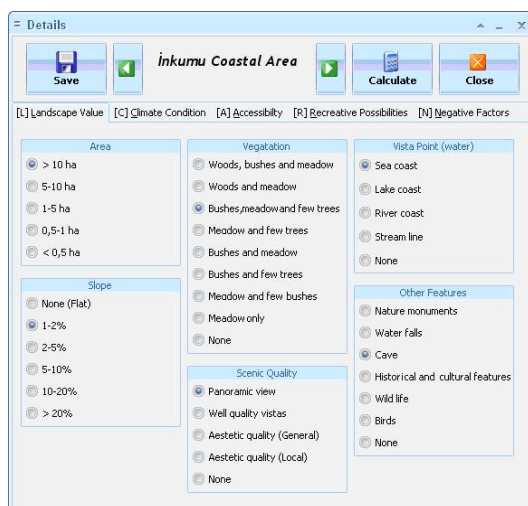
= Details

Save

İnkumu Coastal Area

Calculate

Close

[L] Landscape Value [C] Climate Condition [A] Accessibilty [R] Recreative Possibilities [N] Negative Factors

Area
> 10 ha
5-10 ha
1-5 ha
0,5-1 ha
< 0,5 ha

Slope
None (Flat)
1-2%
2-5%
5-10%
10-20%
> 20%

Vegatation
Woods, bushes and meadow
Woods and meadow
Bushes,meadowand few trees
Meadow and few trees
Bushes and meadow
Bushes and few trees
Meadow and few bushes
Meadow only
None

Scenic Quality
Panoramic view
Well quality vistas
Aestetic quality (General)
Aestetic quality (Local)
None

Vista Point (water)
Sea coast
Lake coast
River coast
Stream line
None

Other Features
Nature monuments
Water falls
Cave
Historical and cultural features
Wild life
Birds
None